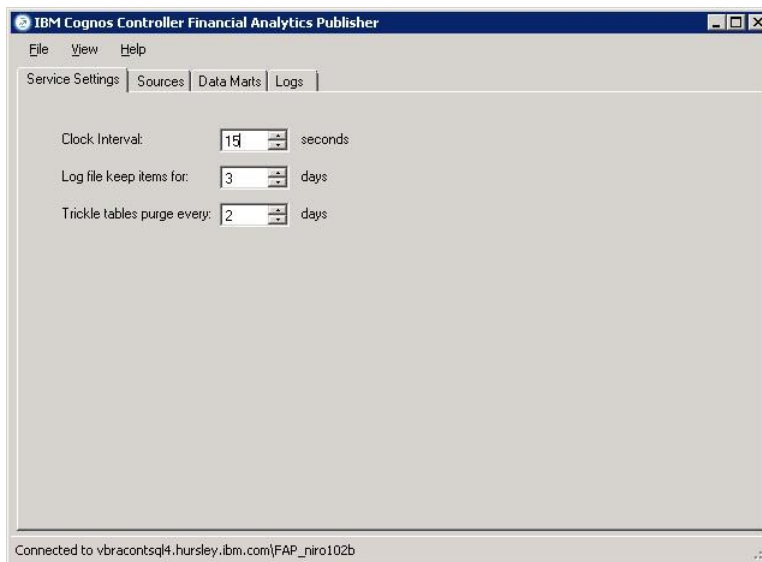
IBM Cognos Controller Financial Analytics Publisher

File View Help

Service Settings | Sources | Data Marts | Logs

Clock Interval: 15 seconds

Log file keep items for: 3 days

Trickle tables purge every: 2 days

Connected to vbracontsql4.hursley.ibm.com\FAP_niro102b